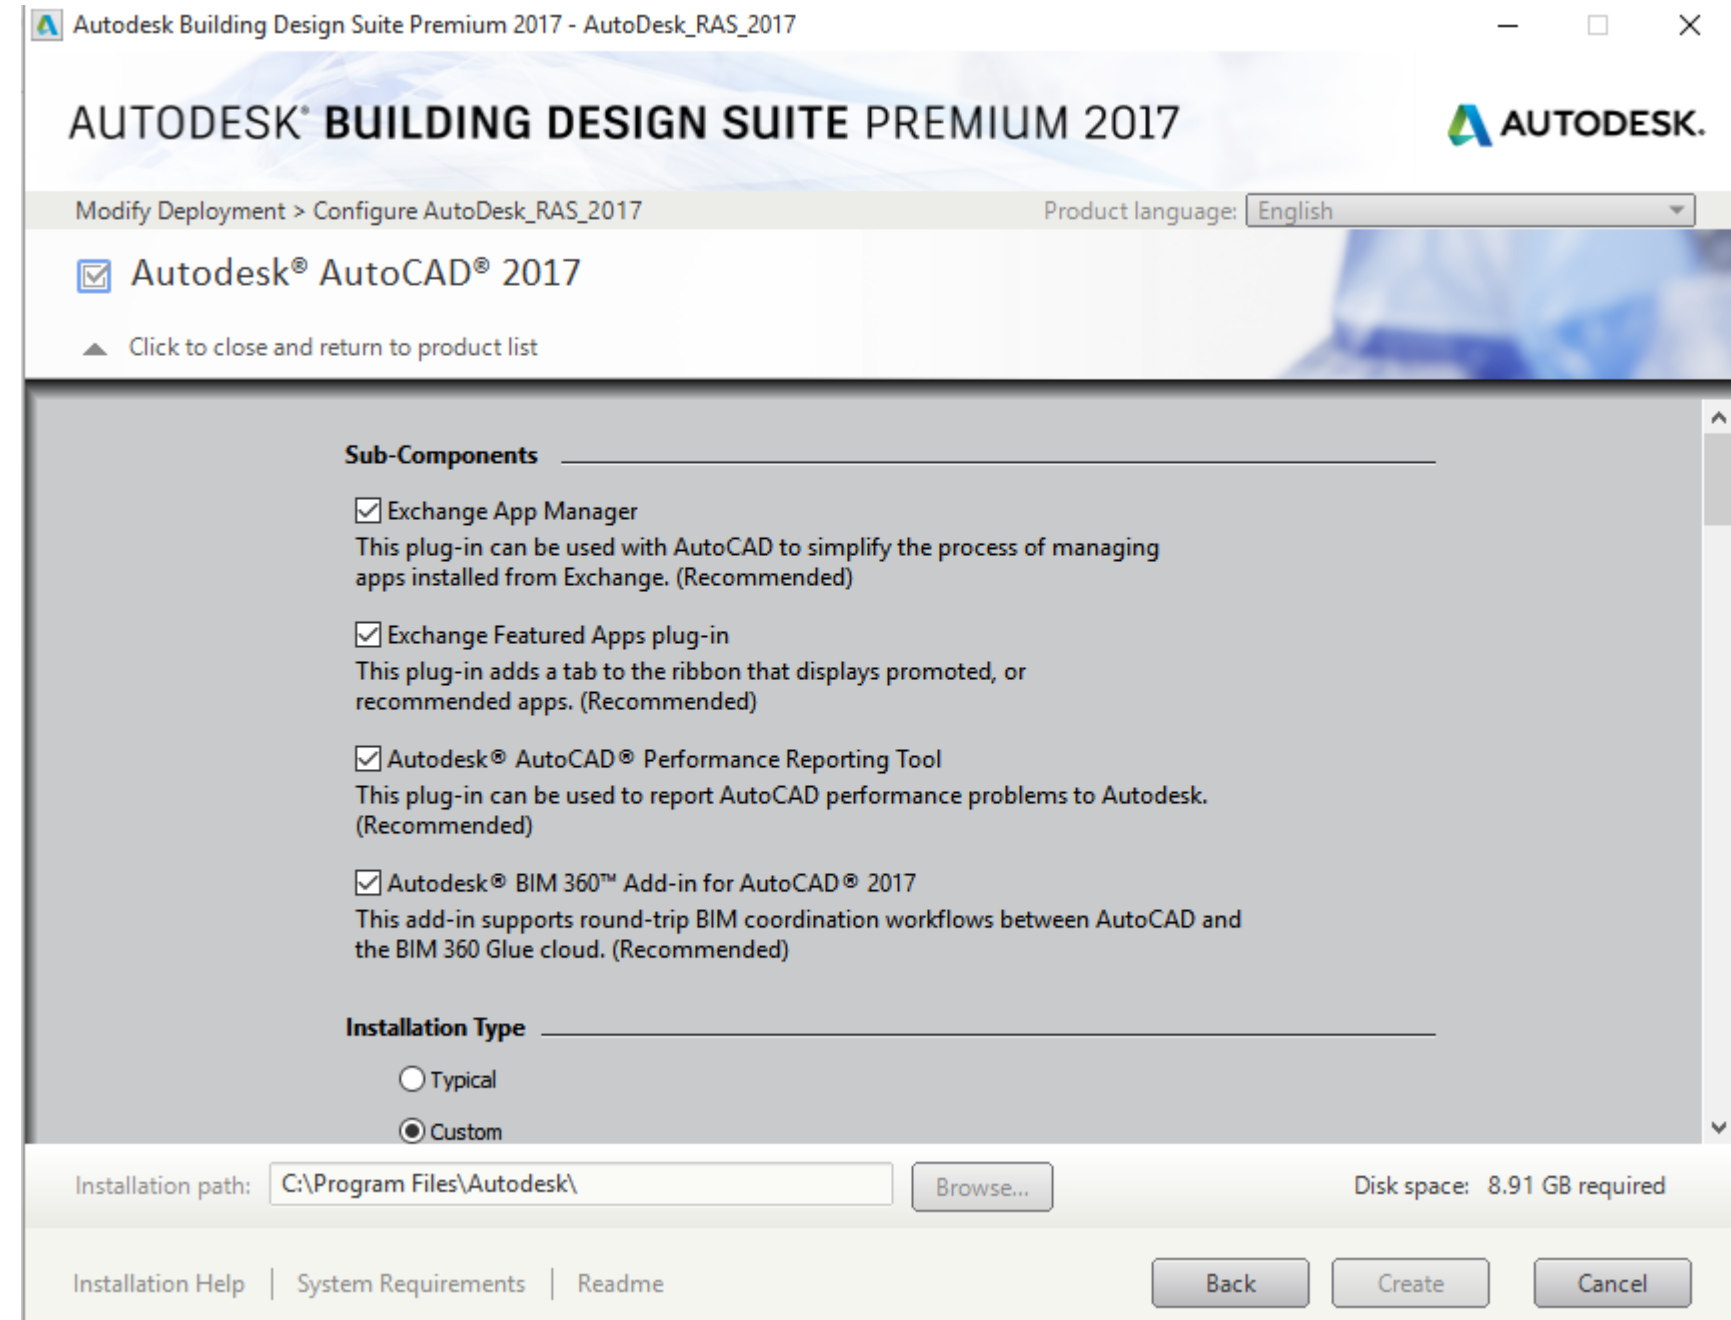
Autodesk Building Design Suite Premium 2017 - AutoDesk_RAS_2017

AUTODESK® BUILDING DESIGN SUITE PREMIUM 2017

AUTODESK.

Modify Deployment > Configure AutoDesk_RAS_2017

Product language: English

Autodesk® AutoCAD® 2017

Click to close and return to product list

Sub-Components

Exchange App Manager
This plug-in can be used with AutoCAD to simplify the process of managing apps installed from Exchange. (Recommended)

Exchange Featured Apps plug-in
This plug-in adds a tab to the ribbon that displays promoted, or recommended apps. (Recommended)

Autodesk® AutoCAD® Performance Reporting Tool
This plug-in can be used to report AutoCAD performance problems to Autodesk. (Recommended)

Autodesk® BIM 360™ Add-in for AutoCAD® 2017
This add-in supports round-trip BIM coordination workflows between AutoCAD and the BIM 360 Glue cloud. (Recommended)

Installation Type

Typical

Custom

Installation path: C:\Program Files\Autodesk\

Browse...

Disk space: 8.91 GB required

Installation Help | System Requirements | Readme

Back

Create

Cancel